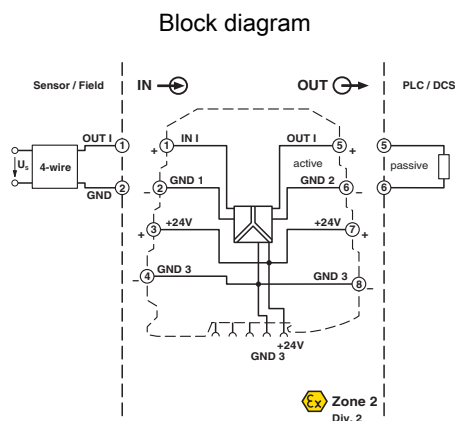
Block diagram

Sensor / Field

IN

OUT

PLC / DCS

$U_s$

4-wire

OUT I

GND

1

2

IN I

GND 1

+24V

GND 3

+

-

+

-

1

2

3

4

OUT I

active

GND 2

+24V

GND 3

5

6

7

8

+

-

+

-

5

6

passive

+24V

GND 3

Ex

Zone 2

Div. 2